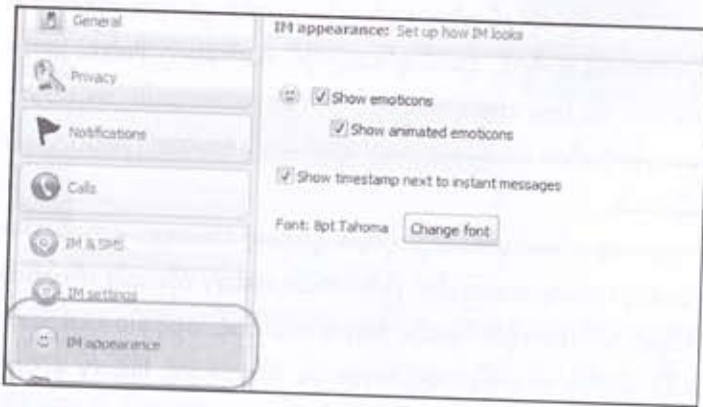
General

Privacy

Notifications

Calls

IM & SMS

IM settings

IM appearance

IM appearance: Set up how IM looks

Show emoticons

Show animated emoticons

Show timestamp next to instant messages

Font: 8pt Tahoma

Change font